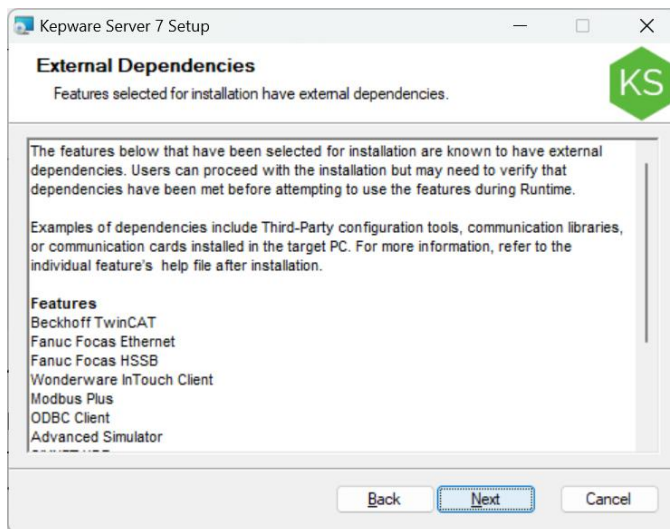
Kepware Server 7 Setup

External Dependencies

Features selected for installation have external dependencies.

KS

The features below that have been selected for installation are known to have external dependencies. Users can proceed with the installation but may need to verify that dependencies have been met before attempting to use the features during Runtime.

Examples of dependencies include Third-Party configuration tools, communication libraries, or communication cards installed in the target PC. For more information, refer to the individual feature's help file after installation.

Features
Beckhoff TwinCAT
Fanuc Focas Ethernet
Fanuc Focas HSSB
Wonderware InTouch Client
Modbus Plus
ODBC Client
Advanced Simulator
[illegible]

Back Next Cancel